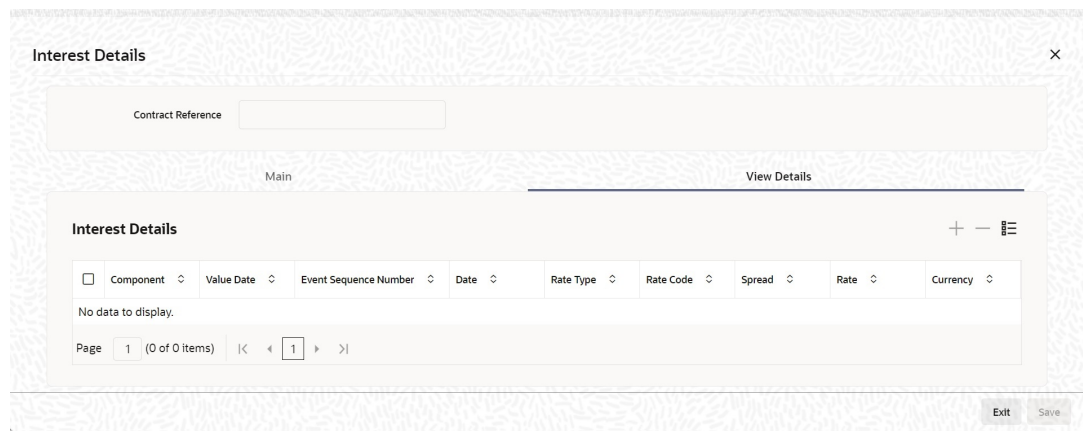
Interest Details

Contract Reference

Main

View Details

Interest Details

| ☐ | Component | Value Date | Event Sequence Number | Date | Rate Type | Rate Code | Spread | Rate | Currency |
|---|---|---|---|---|---|---|---|---|---|
| No data to display. | | | | | | | | | |

Page 1 (0 of 0 items) |< < 1 > >|

Exit Save